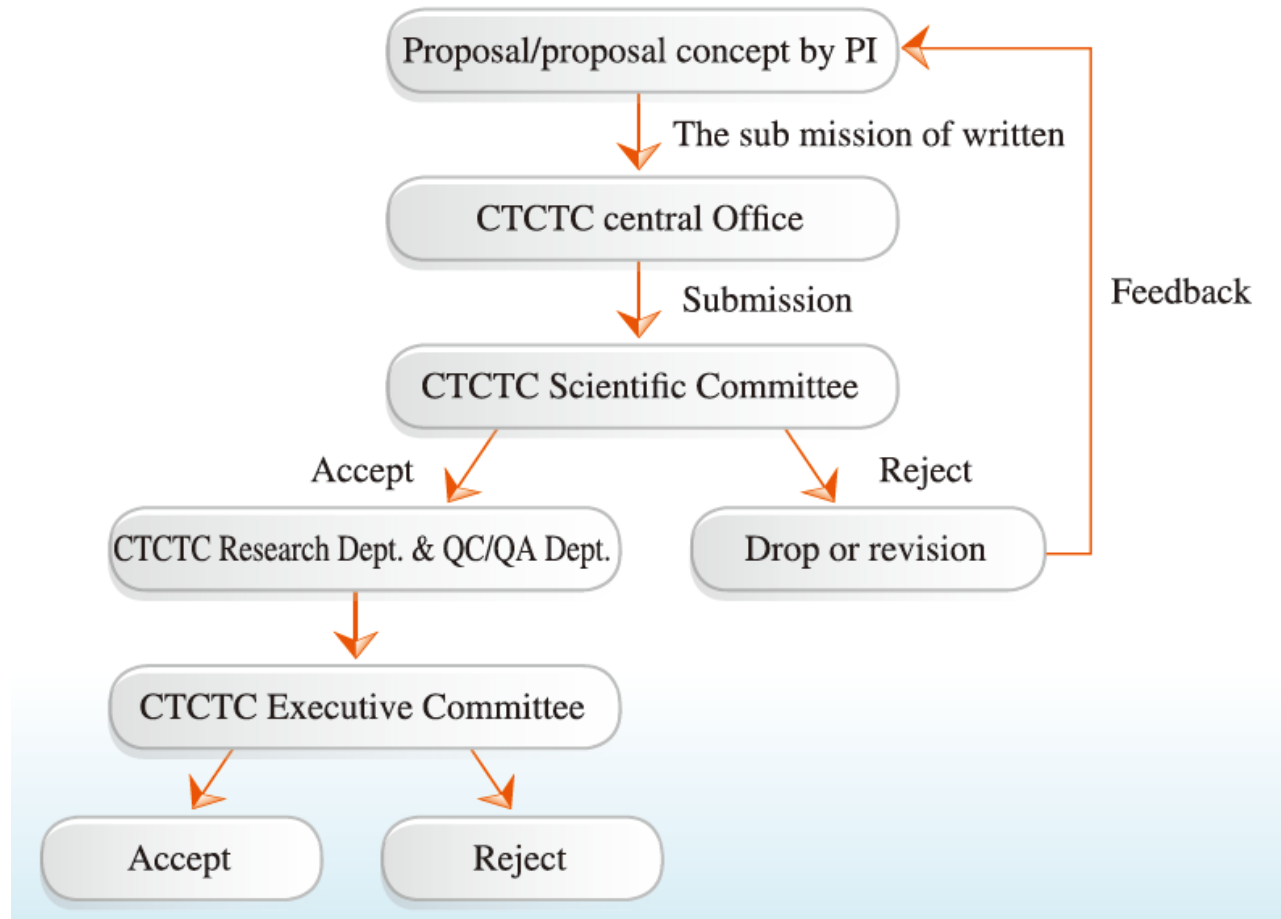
Proposal/proposal concept by PI

The sub mission of written

CTCTC central Office

Submission

Feedback

CTCTC Scientific Committee

Accept

Reject

CTCTC Research Dept. & QC/QA Dept.

Drop or revision

CTCTC Executive Committee

Accept

Reject